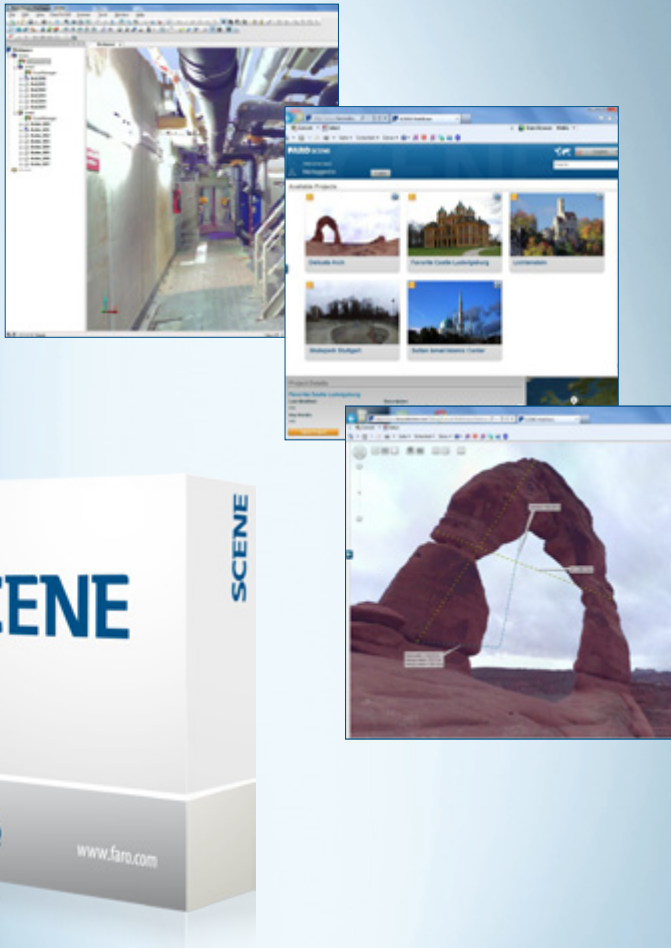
FARO SCENE

Available Projects

Delicate Arch

Favorite Castle Ludwigsburg

Lichtenstein

Skatepark Stuttgart

Sultan Ismail Islamic Center

Project Details

Favorite Castle Ludwigsburg

CENE

SCENE

www.faro.com